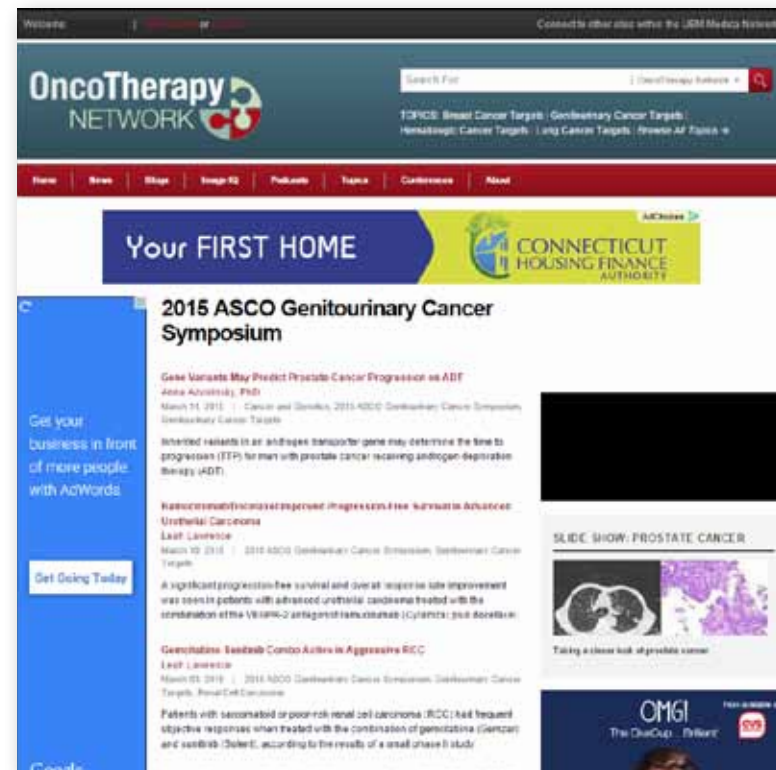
Welcome | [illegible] or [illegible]

Connect to other sites within the UBM Medica Network

OncoTherapy NETWORK

Search For

OncoTherapy Network

TOPICS: Breast Cancer Targets | Genitourinary Cancer Targets | Hematologic Cancer Targets | Lung Cancer Targets | Browse All Topics »

Home | News | Blogs | Image IQ | Podcasts | Topics | Conferences | About

AdChoices

Your FIRST HOME

CONNECTICUT HOUSING FINANCE AUTHORITY

Get your business in front of more people with AdWords

Get Going Today

Google

2015 ASCO Genitourinary Cancer Symposium

Gene Variants May Predict Prostate Cancer Progression on ADT
Anna Azvolinsky, PhD
March 11, 2015 | Cancer and Genetics, 2015 ASCO Genitourinary Cancer Symposium, Genitourinary Cancer Targets

Inherited variants in an androgen transporter gene may determine the time to progression (TTP) for men with prostate cancer receiving androgen deprivation therapy (ADT).

Ramucirumab/Docetaxel Improves Progression-Free Survival in Advanced Urothelial Carcinoma
Leah Lawrence
March 10, 2015 | 2015 ASCO Genitourinary Cancer Symposium, Genitourinary Cancer Targets

A significant progression-free survival and overall response rate improvement was seen in patients with advanced urothelial carcinoma treated with the combination of the VEGFR-2 antagonist ramucirumab (Cyramza) plus docetaxel.

Gemcitabine, Sunitinib Combo Active in Aggressive RCC
Leah Lawrence
March 09, 2015 | 2015 ASCO Genitourinary Cancer Symposium, Genitourinary Cancer Targets, Renal Cell Carcinoma

Patients with sarcomatoid or poor-risk renal cell carcinoma (RCC) had frequent objective responses when treated with the combination of gemcitabine (Gemzar) and sunitinib (Sutent), according to the results of a small phase II study.

SLIDE SHOW: PROSTATE CANCER

Taking a closer look at prostate cancer

OMG! The OneDup... Brilliant